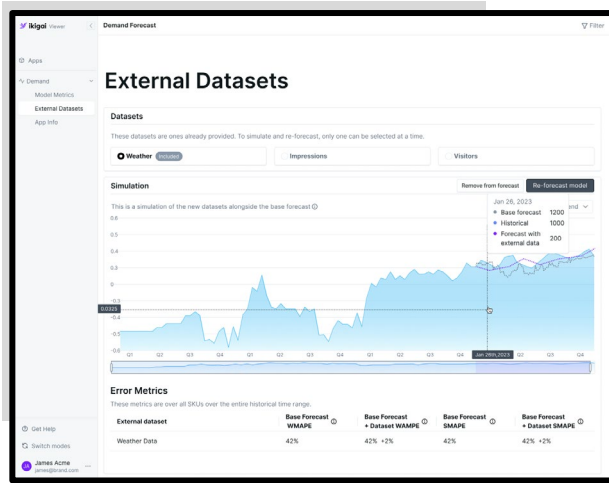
ikigai Viewer

Apps

Demand
Model Metrics
External Datasets
App Info

Get Help
Switch modes
James Acme
james@brand.com

Demand Forecast

Filter

External Datasets

Datasets

These datasets are ones already provided. To simulate and re-forecast, only one can be selected at a time.

Weather Included

Impressions

Visitors

Simulation

Remove from forecast

Re-forecast model

This is a simulation of the new datasets alongside the base forecast

Jan 26, 2023
Base forecast 1200
Historical 1000
Forecast with external data 200

end

0.6
0.5
0.4
0.3
0.2
0.1
0
-0.1
-0.2
-0.3
0.0325
-0.4
-0.5
-0.6

Q1 Q2 Q3 Q4 Q1 Q2 Q3 Q4 Q1 Q2 Q3 Jan 26th, 2023 Q2 Q3 Q4

Error Metrics

These metrics are over all SKUs over the entire historical time range.

| External dataset | Base Forecast WMAPE | Base Forecast + Dataset WAMPE | Base Forecast SMAPE | Base Forecast + Dataset SMAPE |
|---|---|---|---|---|
| Weather Data | 42% | 42% +2% | 42% | 42% +2% |